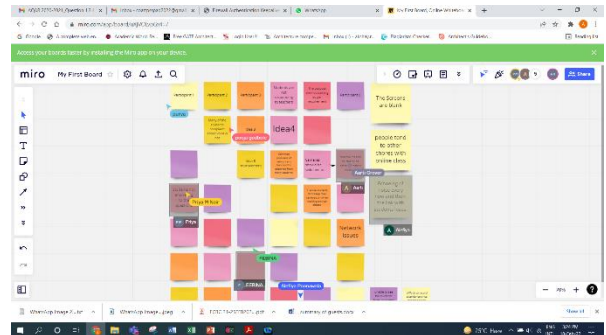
miro.com/app/board/

Access your boards faster by installing the Miro app on your device.

miro My First Board

Share

Idea4

The Scissors are blunt

people tend to other stores with online shop

Network Issues

WhatsApp Image 2...jpeg

WhatsApp Image 2...jpeg

Show all

25°C Haze